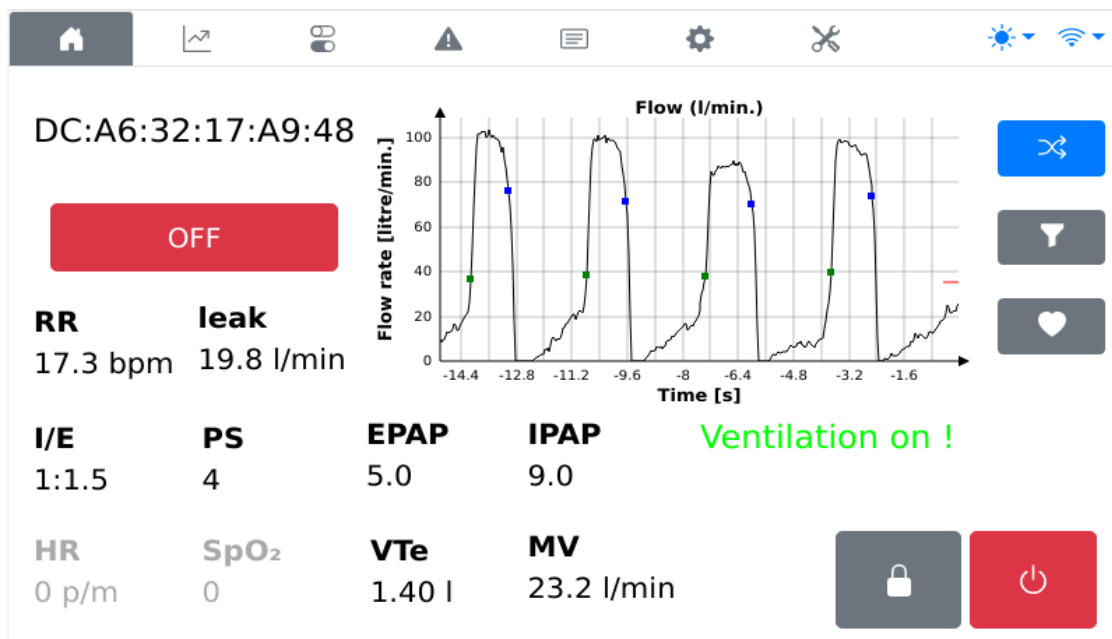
DC:A6:32:17:A9:48

OFF

Flow (l/min.)

Flow rate [litre/min.]

100
80
60
40
20
0

-14.4 -12.8 -11.2 -9.6 -8 -6.4 -4.8 -3.2 -1.6

Time [s]

RR
17.3 bpm

leak
19.8 l/min

I/E
1:1.5

PS
4

EPAP
5.0

IPAP
9.0

Ventilation on !

HR
0 p/m

SpO₂
0

VTe
1.40 l

MV
23.2 l/min